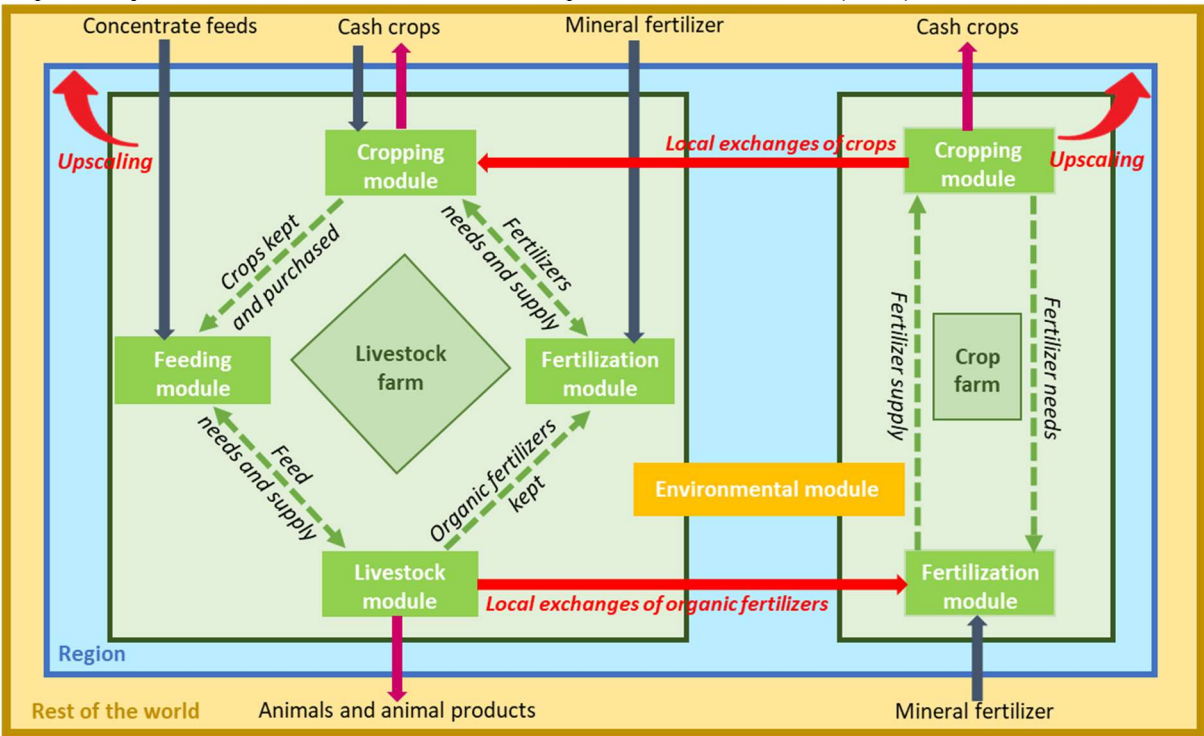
Concentrate feeds

Cash crops

Mineral fertilizer

Cash crops

Upscaling

Cropping module

Local exchanges of crops

Cropping module

Upscaling

Crops kept and purchased

Fertilizers needs and supply

Feeding module

Livestock farm

Fertilization module

Fertilizer supply

Crop farm

Fertilizer needs

Feed needs and supply

Organic fertilizers kept

Environmental module

Livestock module

Local exchanges of organic fertilizers

Fertilization module

Region

Rest of the world

Animals and animal products

Mineral fertilizer